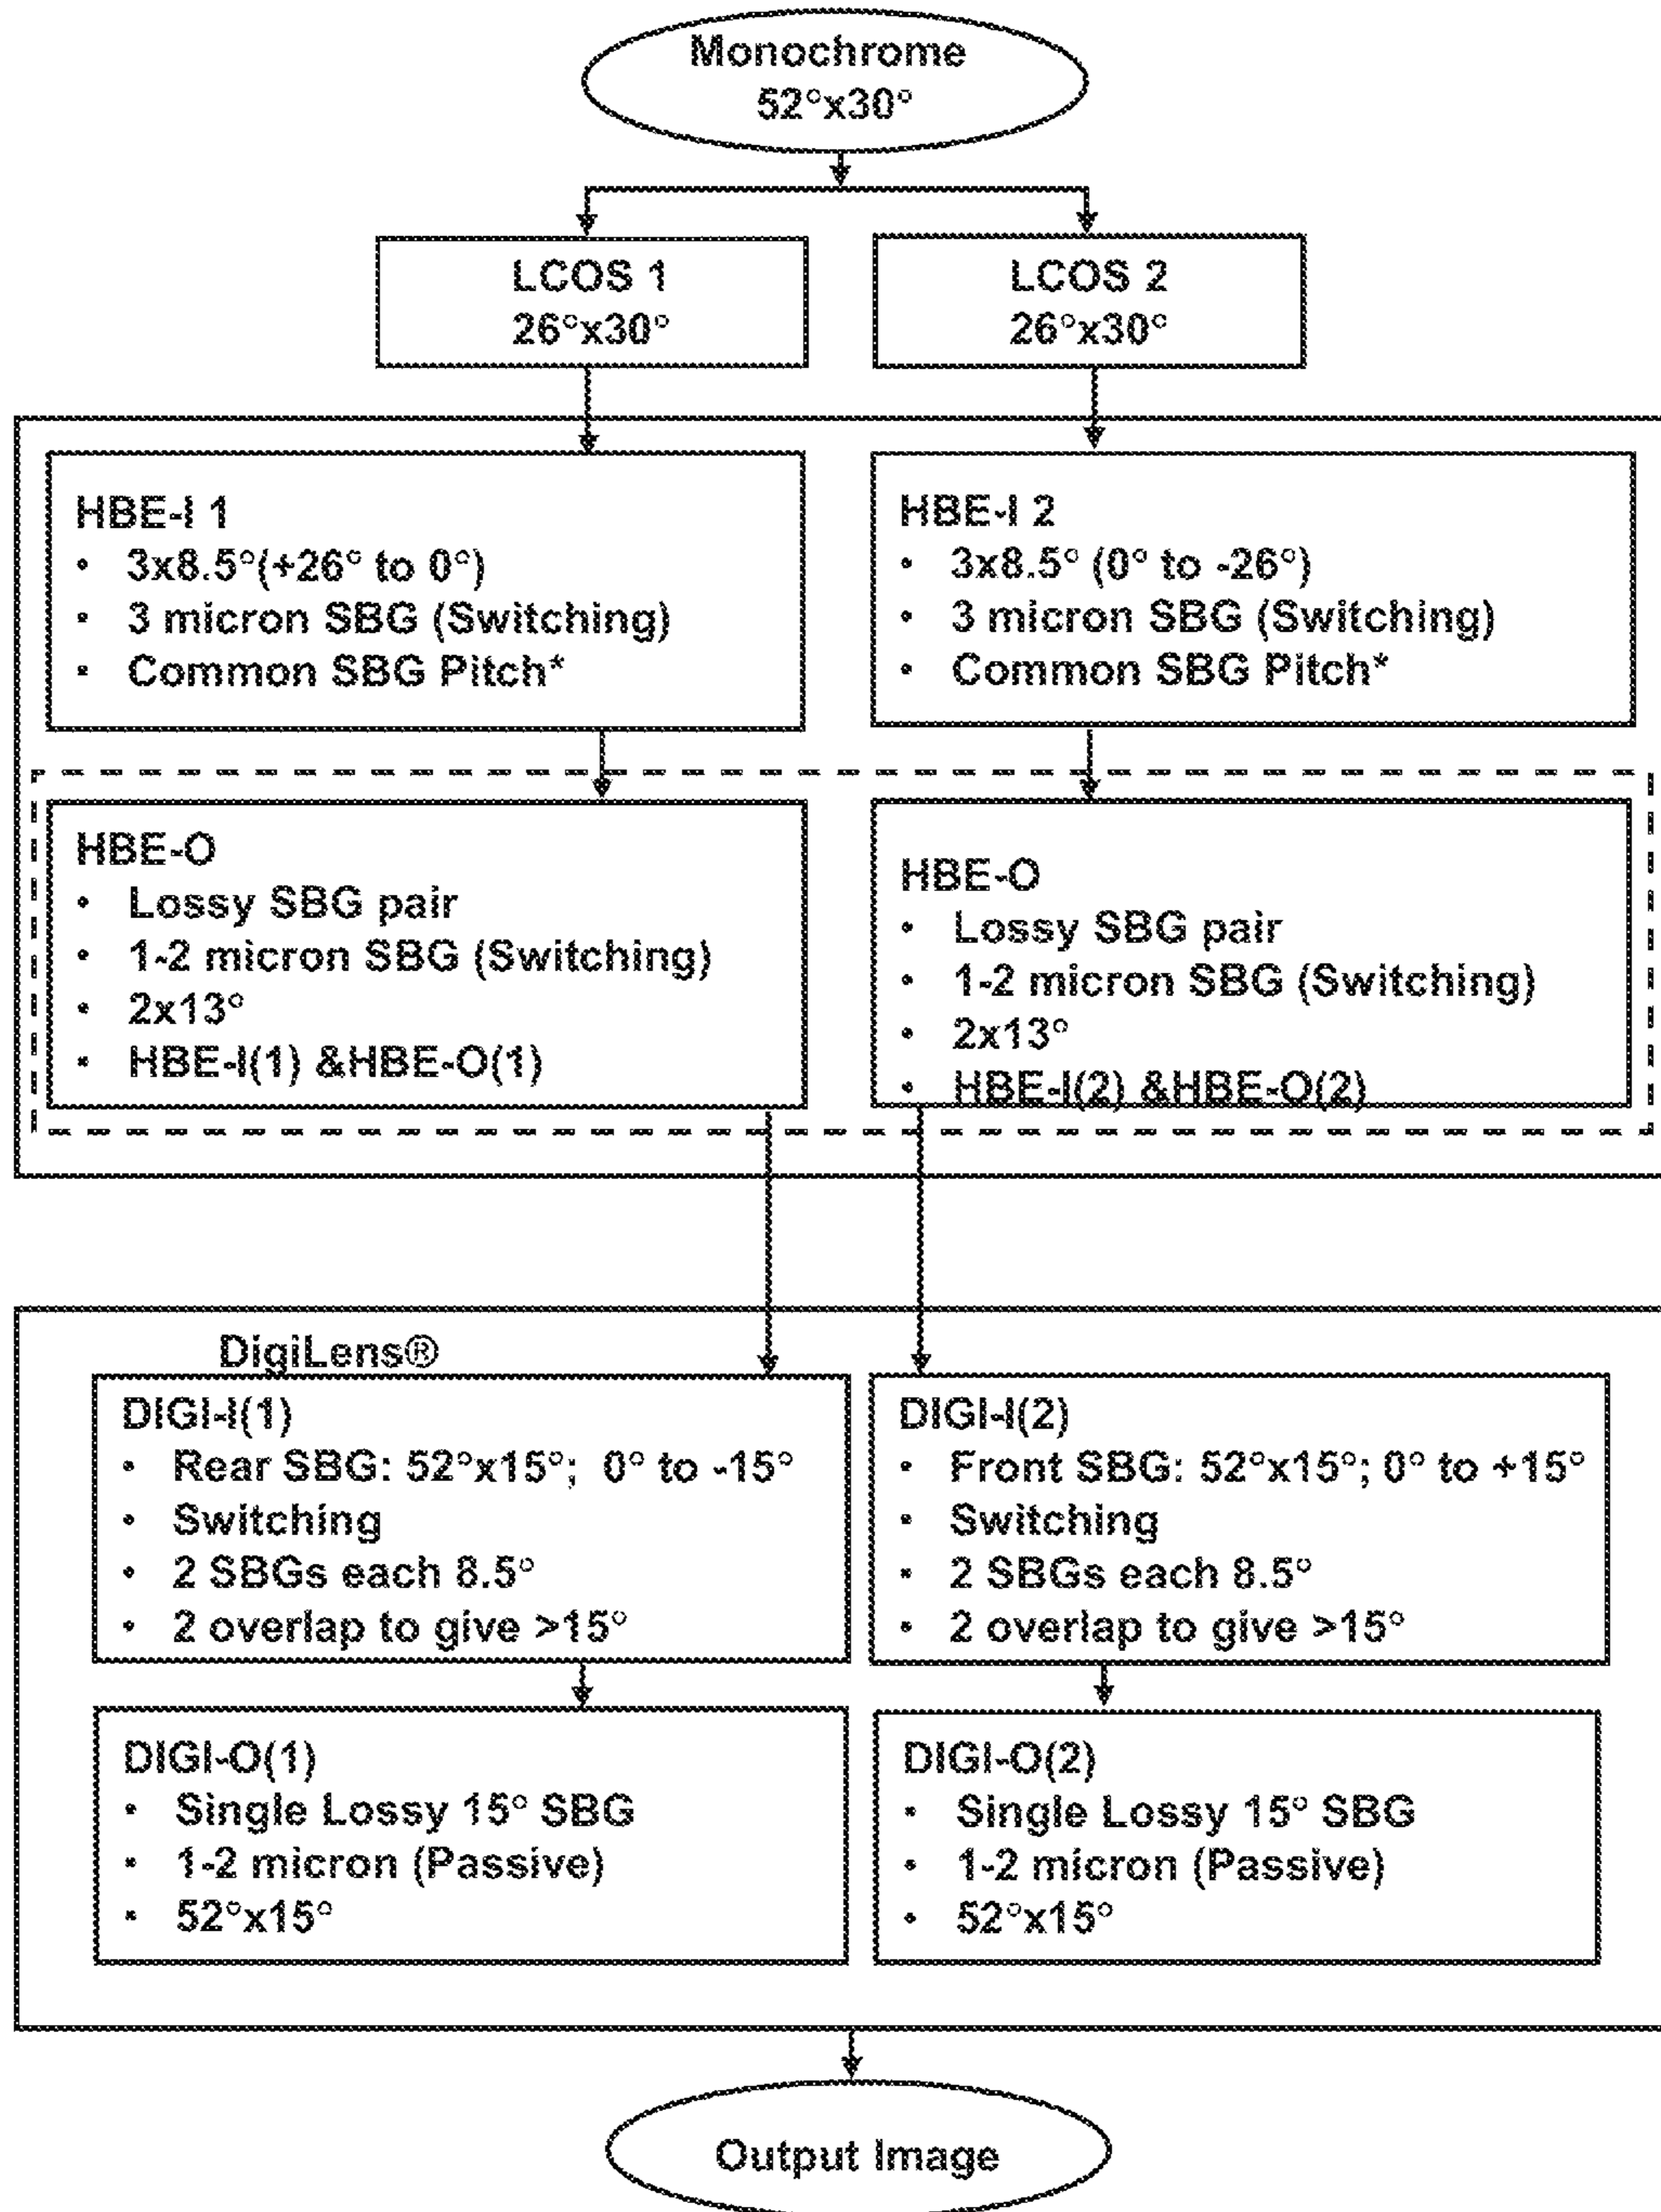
Monochrome
52°x30°

LCOS 1
26°x30°

LCOS 2
26°x30°

HBE-I 1
• 3x8.5°(+26° to 0°)
• 3 micron SBG (Switching)
• Common SBG Pitch*

HBE-I 2
• 3x8.5° (0° to -26°)
• 3 micron SBG (Switching)
• Common SBG Pitch*

HBE-O
• Lossy SBG pair
• 1-2 micron SBG (Switching)
• 2x13°
• HBE-I(1) &HBE-O(1)

HBE-O
• Lossy SBG pair
• 1-2 micron SBG (Switching)
• 2x13°
• HBE-I(2) &HBE-O(2)

DigiLens®

DIGI-I(1)
• Rear SBG: 52°x15°; 0° to -15°
• Switching
• 2 SBGs each 8.5°
• 2 overlap to give >15°

DIGI-I(2)
• Front SBG: 52°x15°; 0° to +15°
• Switching
• 2 SBGs each 8.5°
• 2 overlap to give >15°

DIGI-O(1)
• Single Lossy 15° SBG
• 1-2 micron (Passive)
• 52°x15°

DIGI-O(2)
• Single Lossy 15° SBG
• 1-2 micron (Passive)
• 52°x15°

Output Image